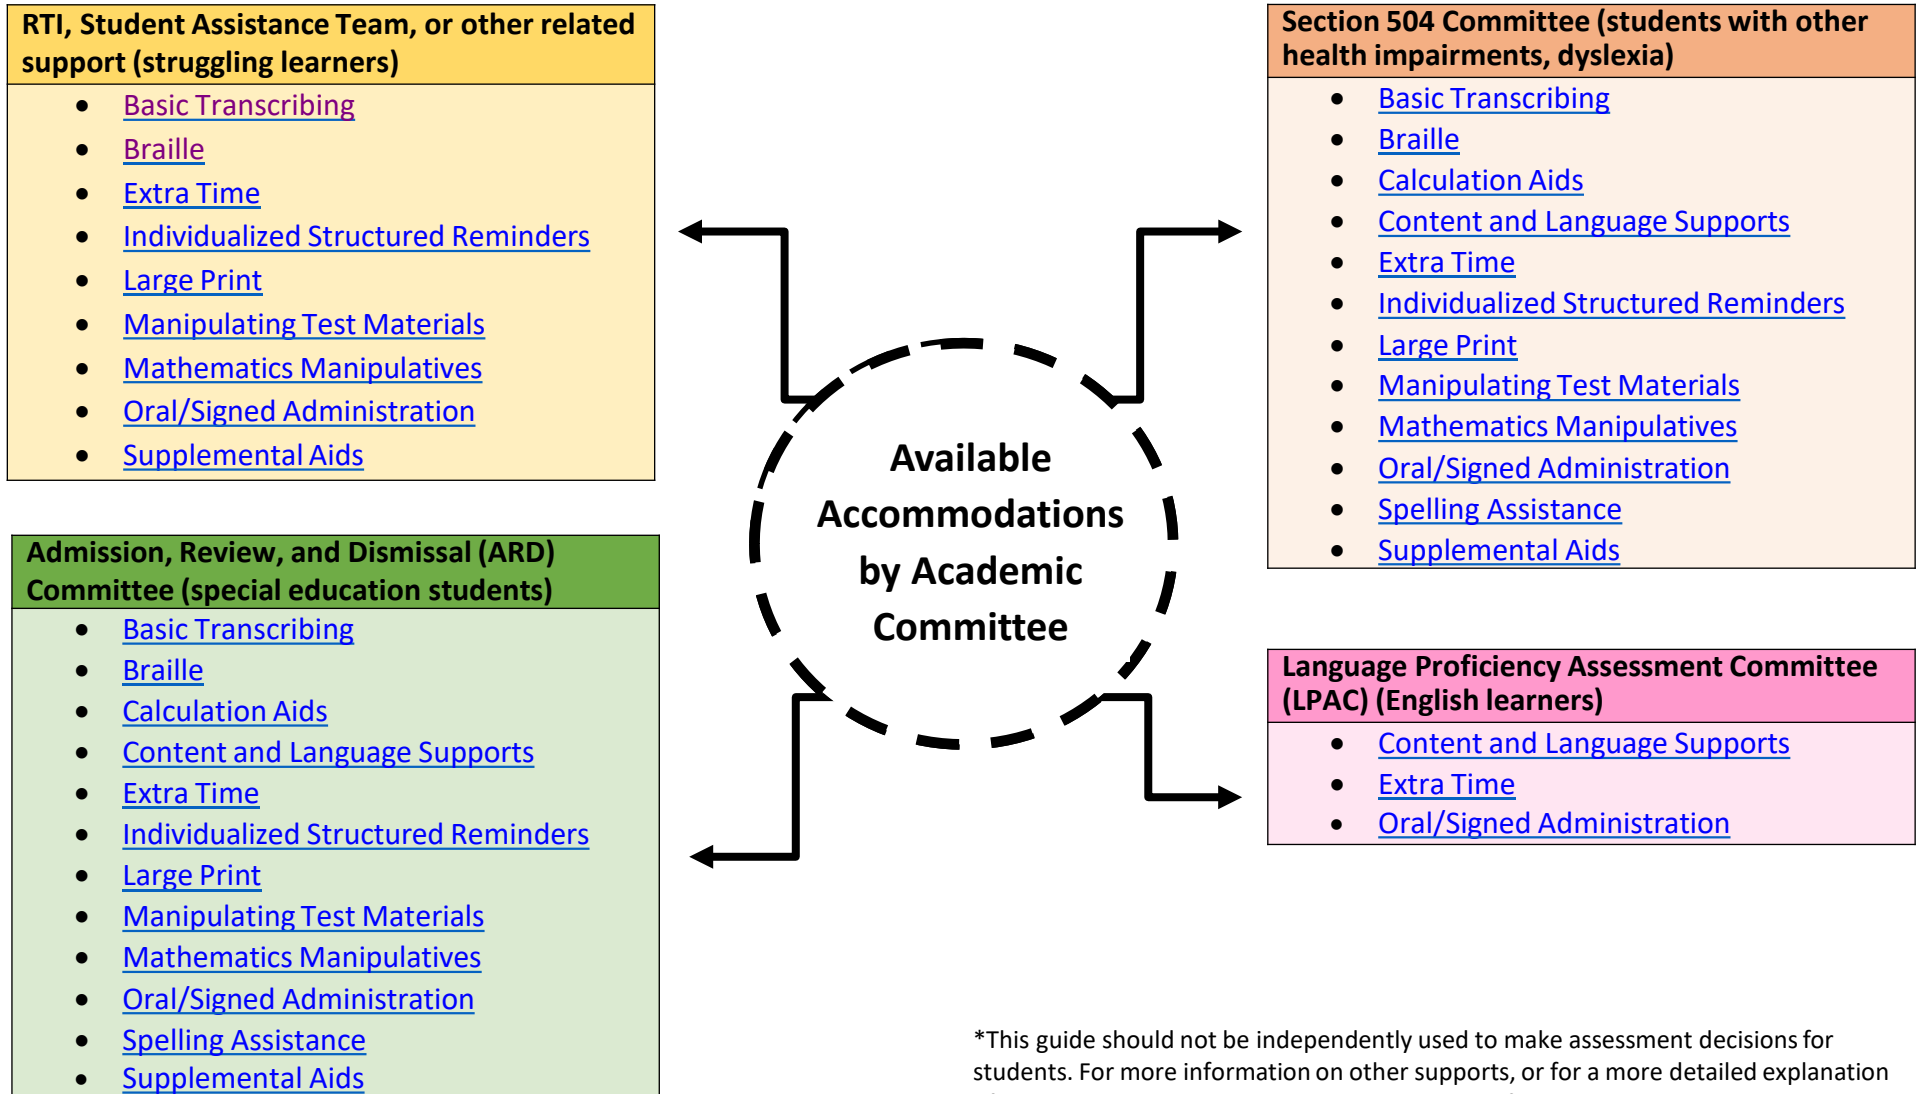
RTI, Student Assistance Team, or other related support (struggling learners)

- Basic Transcribing
- Braille
- Extra Time
- Individualized Structured Reminders
- Large Print
- Manipulating Test Materials
- Mathematics Manipulatives
- Oral/Signed Administration
- Supplemental Aids

Section 504 Committee (students with other health impairments, dyslexia)

- Basic Transcribing
- Braille
- Calculation Aids
- Content and Language Supports
- Extra Time
- Individualized Structured Reminders
- Large Print
- Manipulating Test Materials
- Mathematics Manipulatives
- Oral/Signed Administration
- Spelling Assistance
- Supplemental Aids

Available Accommodations by Academic Committee

Admission, Review, and Dismissal (ARD) Committee (special education students)

- Basic Transcribing
- Braille
- Calculation Aids
- Content and Language Supports
- Extra Time
- Individualized Structured Reminders
- Large Print
- Manipulating Test Materials
- Mathematics Manipulatives
- Oral/Signed Administration
- Spelling Assistance
- Supplemental Aids

Language Proficiency Assessment Committee (LPAC) (English learners)

- Content and Language Supports
- Extra Time
- Oral/Signed Administration

*This guide should not be independently used to make assessment decisions for students. For more information on other supports, or for a more detailed explanation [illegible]